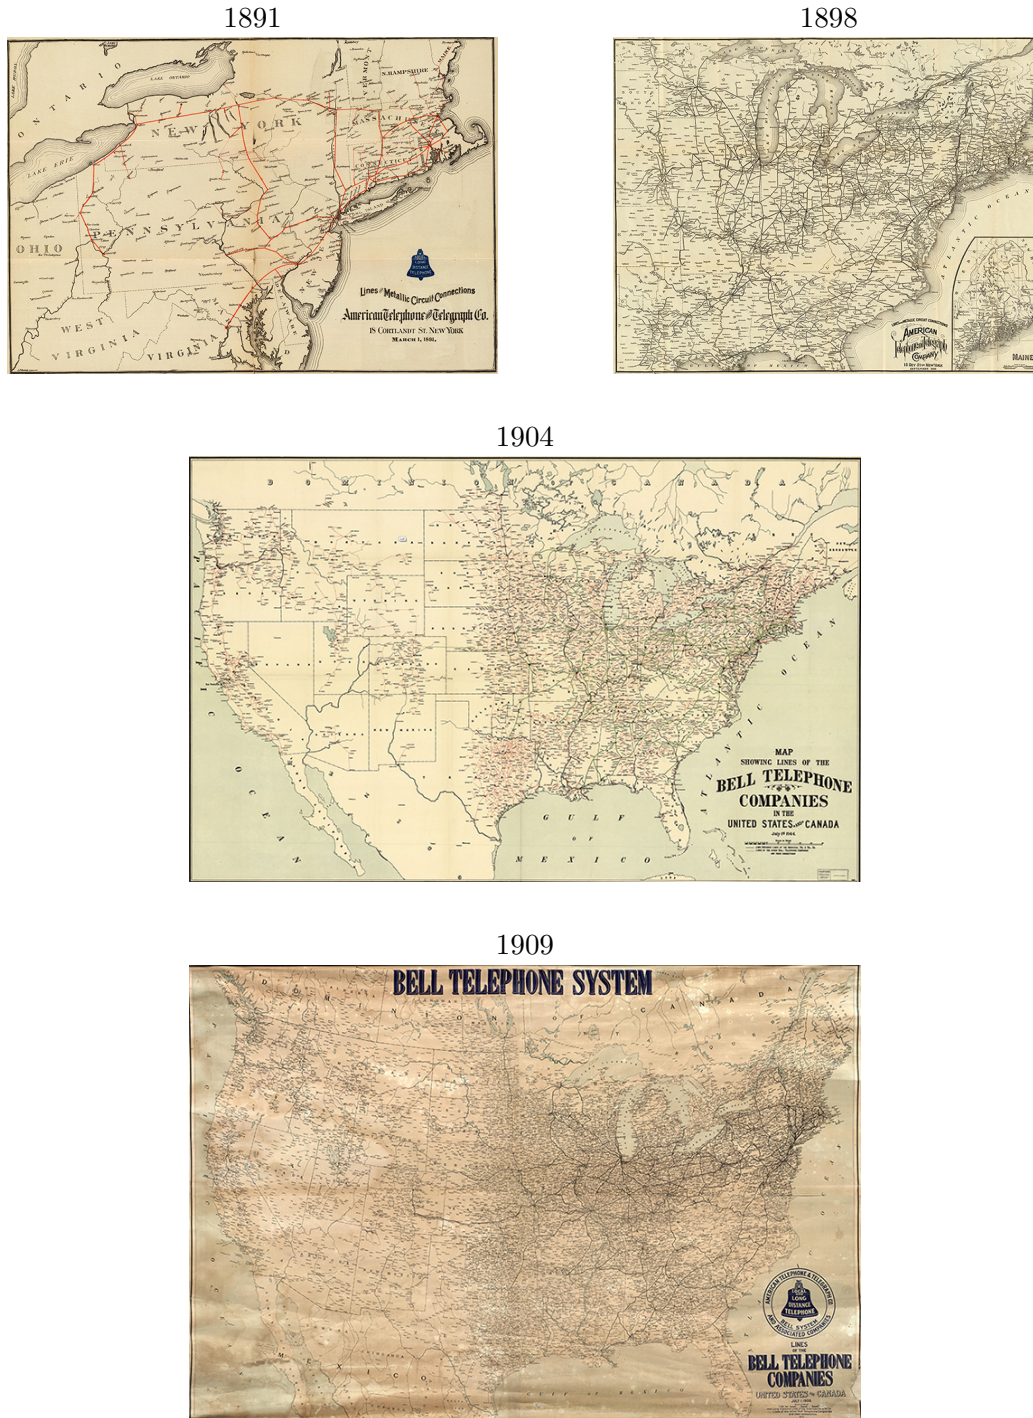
1891

ONTARIO
LAKE ONTARIO
LAKE ERIE
NEW YORK
N. HAMPSHIRE
MASSACHUSETTS
CONNECTICUT
PENNSYLVANIA
OHIO
WEST VIRGINIA
VIRGINIA

Lines of Metallic Circuit Connections
American Telephone and Telegraph Co.
18 Cortlandt St. New York
March 1, 1891.

1898

ATLANTIC OCEAN
MAINE
Lines of Metallic Circuit Connections
American Telephone and Telegraph Company

1904

DOMINION OF CANADA
PACIFIC OCEAN
ATLANTIC OCEAN
GULF OF MEXICO
MAP SHOWING LINES OF THE
BELL TELEPHONE COMPANIES
IN THE
UNITED STATES AND CANADA
July 1st 1904.

1909

BELL TELEPHONE SYSTEM
DOMINION OF CANADA
MEXICO
GULF OF MEXICO
AMERICAN TELEPHONE & TELEGRAPH CO
AND ASSOCIATED COMPANIES
LOCAL LONG DISTANCE TELEPHONE
BELL SYSTEM
LINES OF THE
BELL TELEPHONE COMPANIES
UNITED STATES AND CANADA
JULY 1 1909